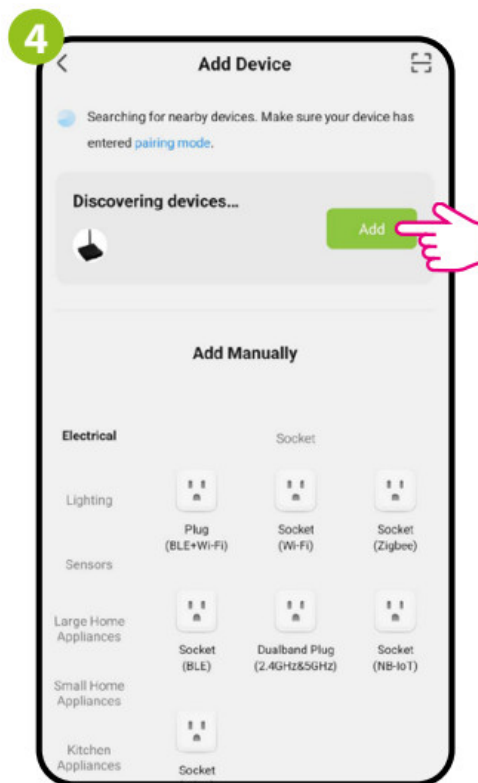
4

Add Device

Searching for nearby devices. Make sure your device has entered pairing mode.

Discovering devices...

Add

Add Manually

Electrical

Lighting

Sensors

Large Home Appliances

Small Home Appliances

Kitchen Appliances

Socket

Plug (BLE+Wi-Fi)

Socket (Wi-Fi)

Socket (Zigbee)

Socket (BLE)

Dualband Plug (2.4GHz&5GHz)

Socket (NB-IoT)

Socket